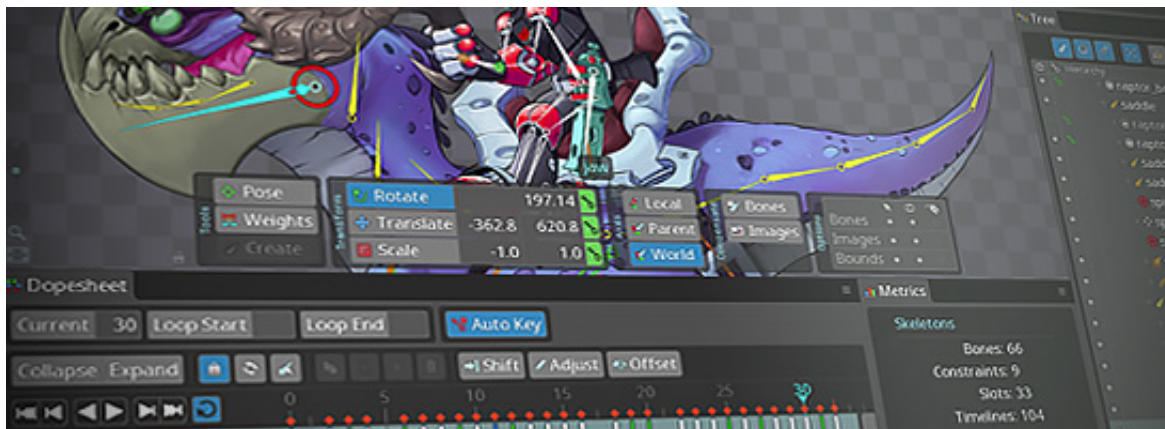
Tree

Hierarchy

raptor_bo

saddle

Tools

Pose

Weights

Create

Transform

Rotate

197.14

Translate

-362.8

620.8

Scale

-1.0

1.0

Axes

Local

Parent

World

Compensate

Bones

Images

Options

Bones

Images

Bounds

Dopesheet

Current

30

Loop Start

Loop End

Auto Key

Collapse

Expand

Shift

Adjust

Offset

0

5

10

15

20

25

30

Metrics

Skeletons

Bones: 66

Constraints: 9

Slots: 33

Timelines: 104